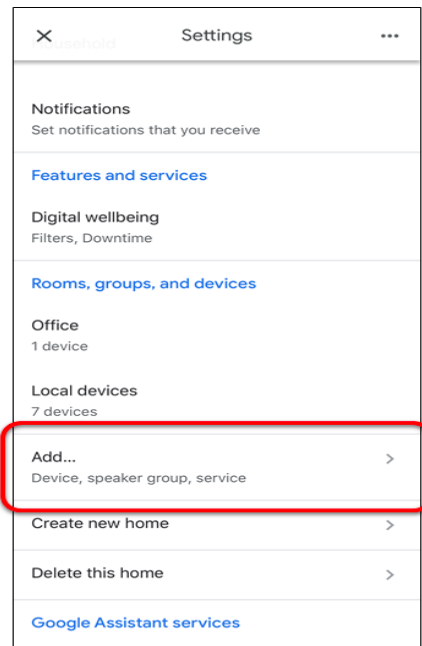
×
Settings
...

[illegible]

Notifications
Set notifications that you receive

Features and services

Digital wellbeing
Filters, Downtime

Rooms, groups, and devices

Office
1 device

Local devices
7 devices

Add...
Device, speaker group, service
>

Create new home
>

Delete this home
>

Google Assistant services